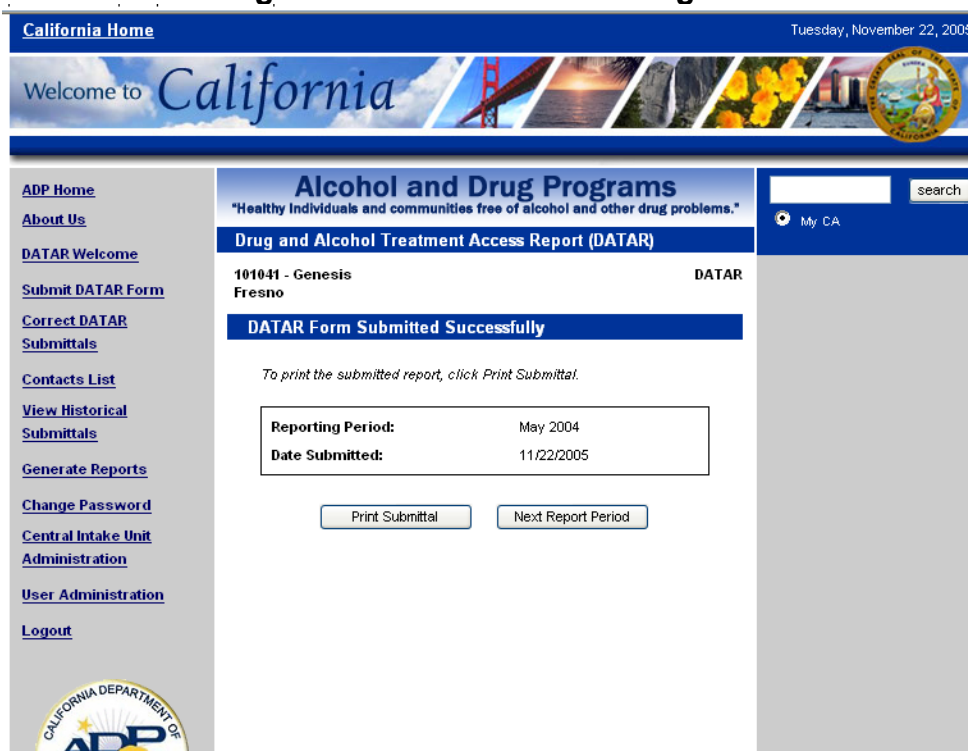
California Home

Tuesday, November 22, 2005

Welcome to California

ADP Home
About Us
DATAR Welcome
Submit DATAR Form
Correct DATAR Submittals
Contacts List
View Historical Submittals
Generate Reports
Change Password
Central Intake Unit Administration
User Administration
Logout

Alcohol and Drug Programs
"Healthy Individuals and communities free of alcohol and other drug problems."

Drug and Alcohol Treatment Access Report (DATAR)

101041 - Genesis
Fresno

DATAR

DATAR Form Submitted Successfully

To print the submitted report, click Print Submittal.

| Reporting Period: | May 2004 |
|---|---|
| Date Submitted: | 11/22/2005 |

Print Submittal

Next Report Period

search

My CA

CALIFORNIA DEPARTMENT OF

ADP